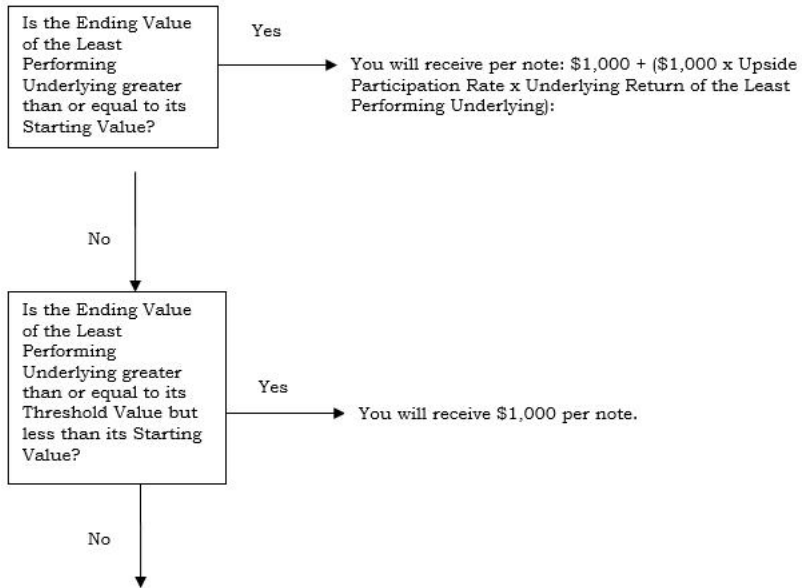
Is the Ending Value of the Least Performing Underlying greater than or equal to its Starting Value?

Yes

You will receive per note: \$1,000 + (\$1,000 x Upside Participation Rate x Underlying Return of the Least Performing Underlying):

No

Is the Ending Value of the Least Performing Underlying greater than or equal to its Threshold Value but less than its Starting Value?

Yes

You will receive \$1,000 per note.

No